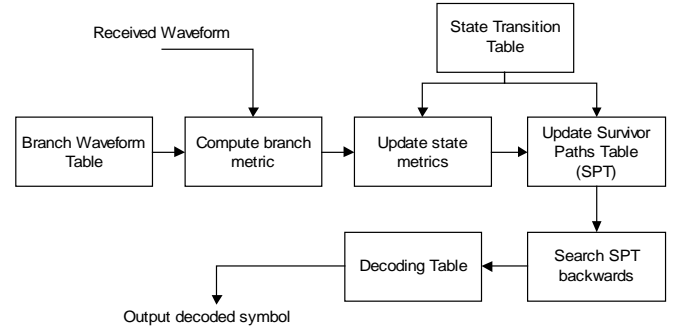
Received Waveform

State Transition Table

Branch Waveform Table

Compute branch metric

Update state metrics

Update Survivor Paths Table (SPT)

Decoding Table

Search SPT backwards

Output decoded symbol